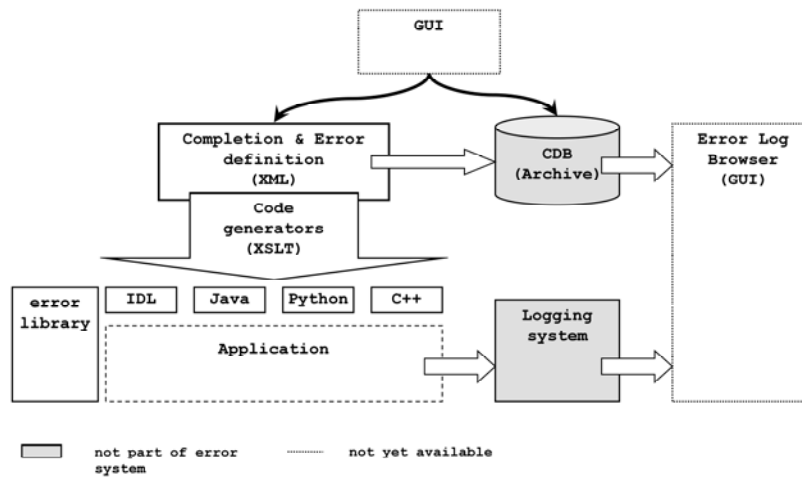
GUI

Completion & Error definition (XML)

CDB (Archive)

Error Log Browser (GUI)

Code generators (XSLT)

error library

IDL

Java

Python

C++

Application

Logging system

not part of error system

not yet available